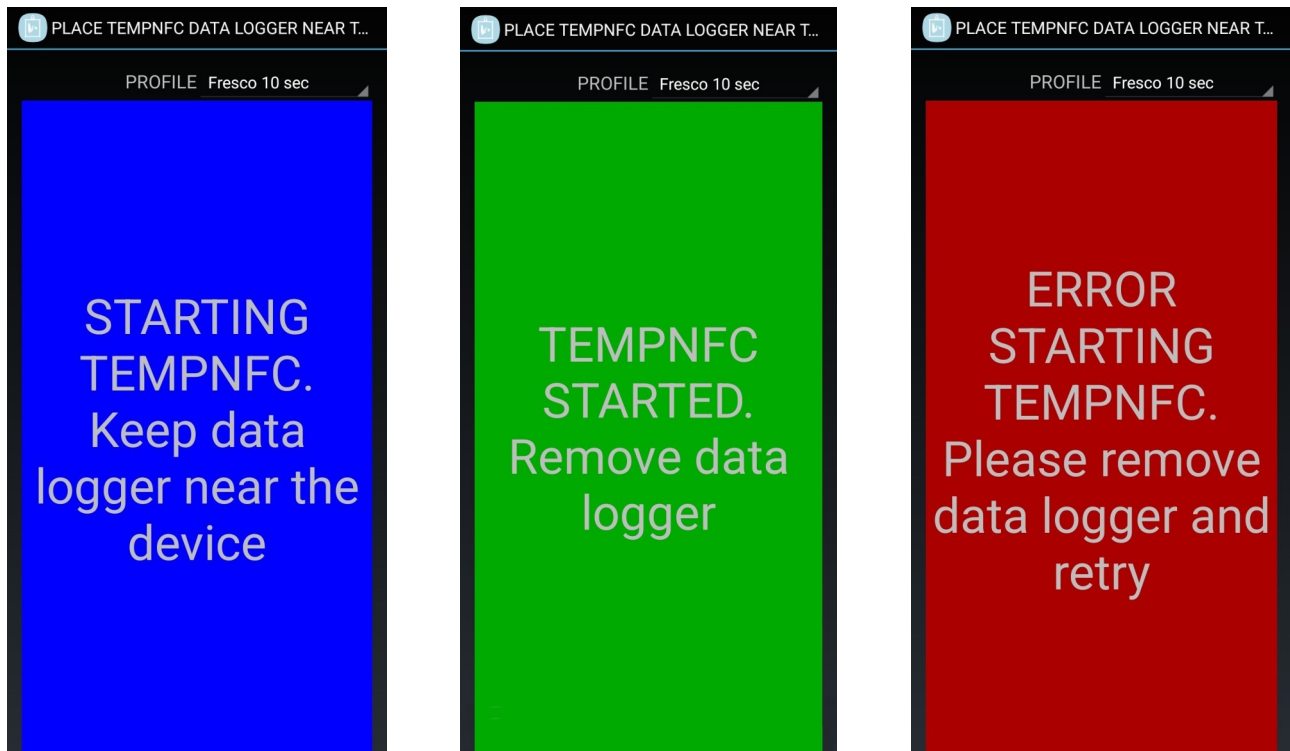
PLACE TEMPNFC DATA LOGGER NEAR T...

PROFILE Fresco 10 sec

STARTING TEMPNFC. Keep data logger near the device

PLACE TEMPNFC DATA LOGGER NEAR T...

PROFILE Fresco 10 sec

TEMPNFC STARTED. Remove data logger

PLACE TEMPNFC DATA LOGGER NEAR T...

PROFILE Fresco 10 sec

ERROR STARTING TEMPNFC. Please remove data logger and retry